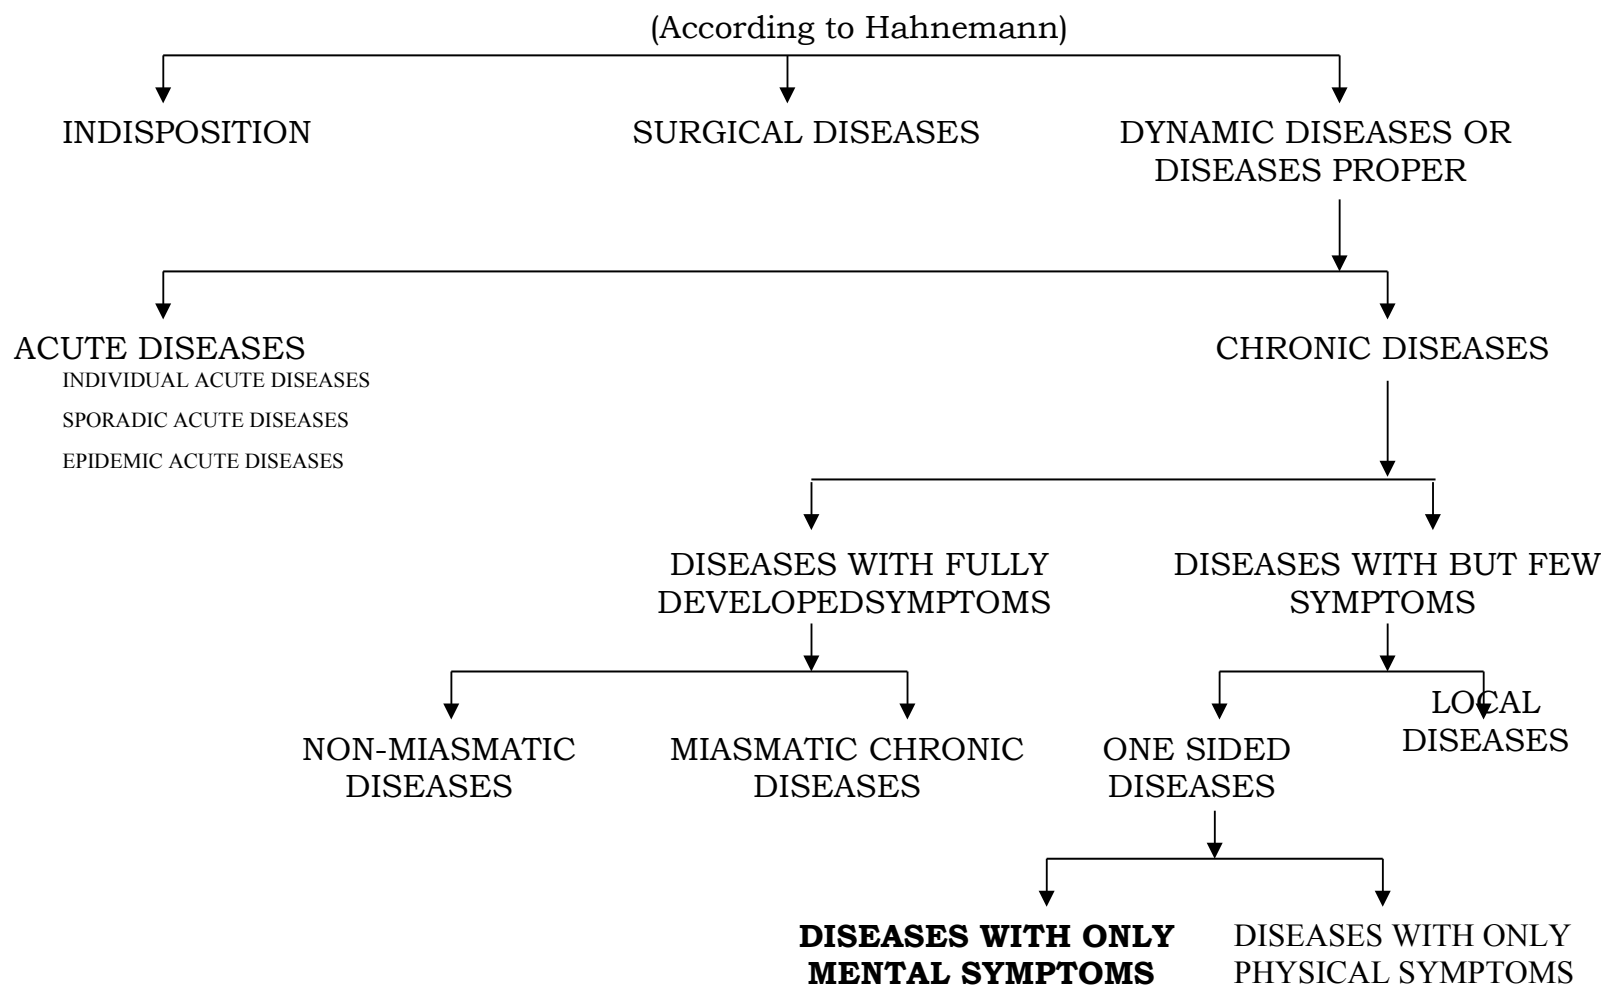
(According to Hahnemann)

INDISPOSITION

SURGICAL DISEASES

DYNAMIC DISEASES OR DISEASES PROPER

ACUTE DISEASES
INDIVIDUAL ACUTE DISEASES
SPORADIC ACUTE DISEASES
EPIDEMIC ACUTE DISEASES

CHRONIC DISEASES

DISEASES WITH FULLY DEVELOPEDSYMPTOMS

DISEASES WITH BUT FEW SYMPTOMS

NON-MIASMATIC DISEASES

MIASMATIC CHRONIC DISEASES

ONE SIDED DISEASES

LOCAL DISEASES

**DISEASES WITH ONLY MENTAL SYMPTOMS**

DISEASES WITH ONLY PHYSICAL SYMPTOMS